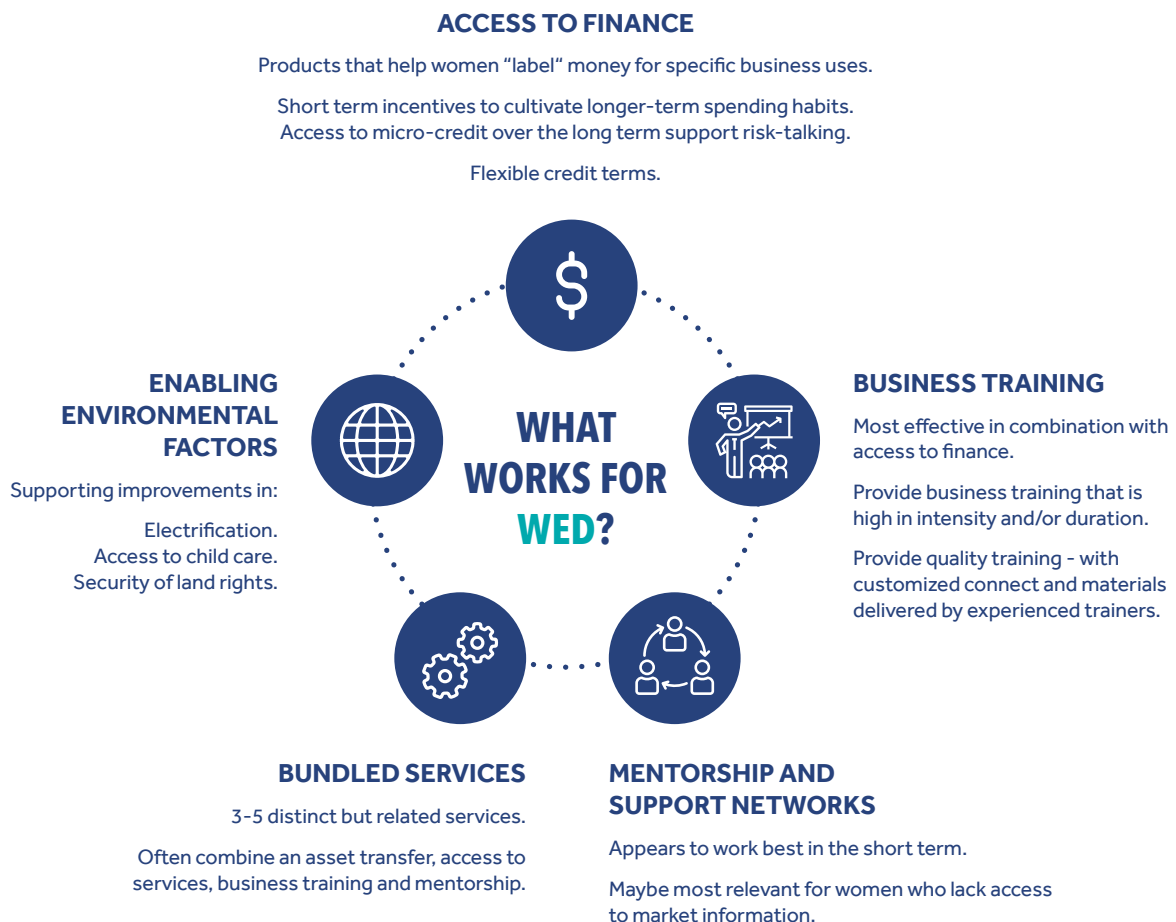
ACCESS TO FINANCE

Products that help women "label" money for specific business uses.

Short term incentives to cultivate longer-term spending habits. Access to micro-credit over the long term support risk-talking.

Flexible credit terms.

$

WHAT WORKS FOR WED?

ENABLING ENVIRONMENTAL FACTORS

Supporting improvements in:

Electrification. Access to child care. Security of land rights.

BUSINESS TRAINING

Most effective in combination with access to finance.

Provide business training that is high in intensity and/or duration.

Provide quality training - with customized connect and materials delivered by experienced trainers.

BUNDLED SERVICES

3-5 distinct but related services.

Often combine an asset transfer, access to services, business training and mentorship.

MENTORSHIP AND SUPPORT NETWORKS

Appears to work best in the short term.

Maybe most relevant for women who lack access to market information.